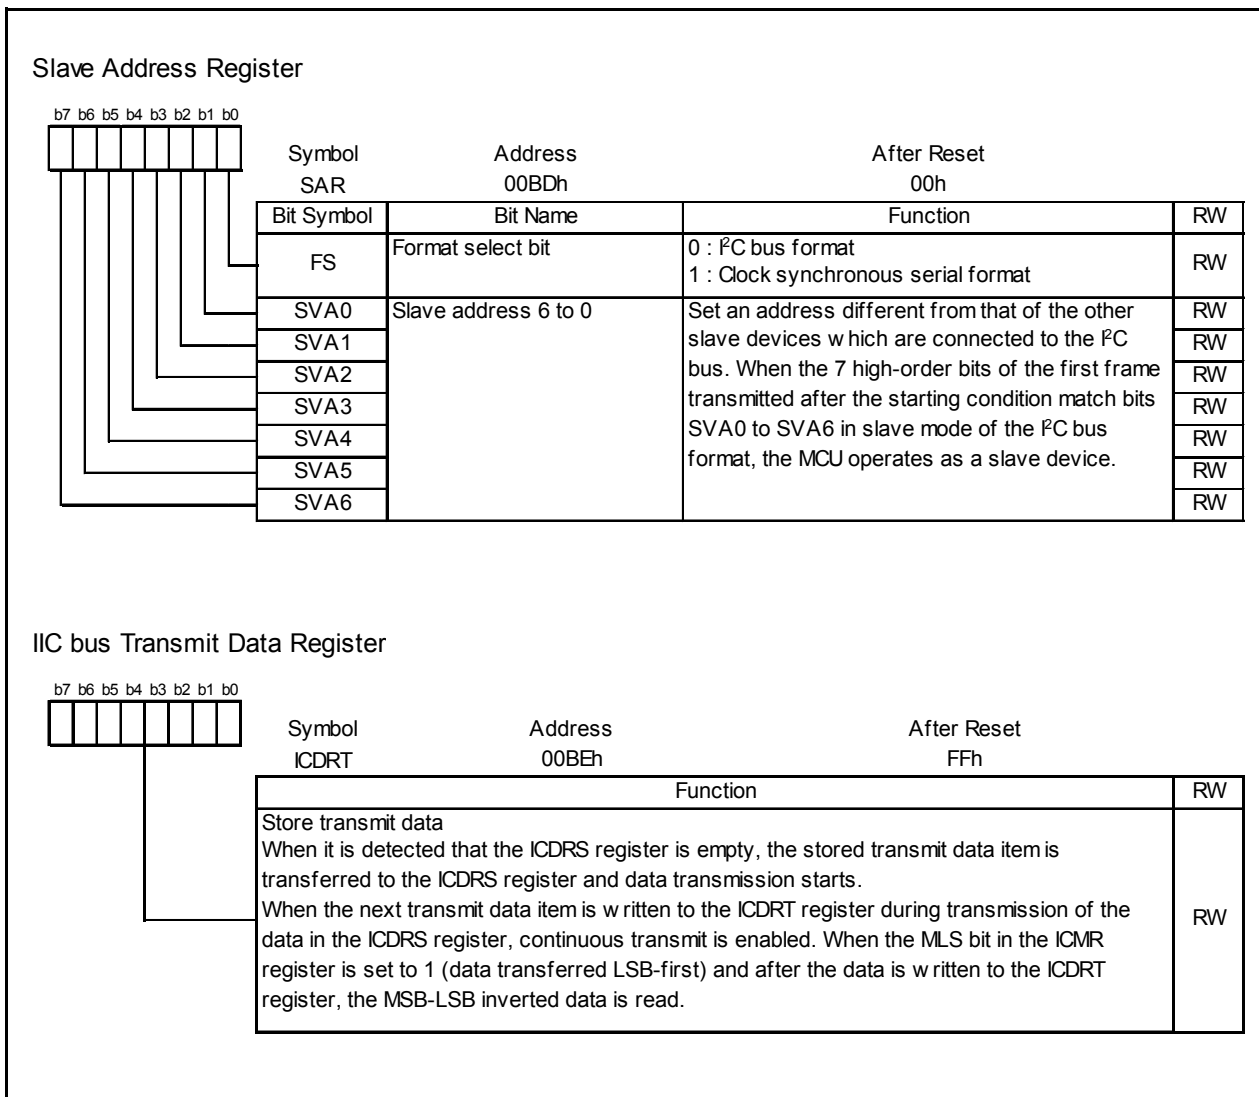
Slave Address Register

b7 b6 b5 b4 b3 b2 b1 b0

| Symbol | Address | After Reset |
|---|---|---|
| SAR | 00BDh | 00h |

| Bit Symbol | Bit Name | Function | RW |
|---|---|---|---|
| FS | Format select bit | 0 : I$^2$C bus format<br>1 : Clock synchronous serial format | RW |
| SVA0 | Slave address 6 to 0 | Set an address different from that of the other slave devices w hich are connected to the I$^2$C bus. When the 7 high-order bits of the first frame transmitted after the starting condition match bits SVA0 to SVA6 in slave mode of the I$^2$C bus format, the MCU operates as a slave device. | RW |
| SVA1 | | | RW |
| SVA2 | | | RW |
| SVA3 | | | RW |
| SVA4 | | | RW |
| SVA5 | | | RW |
| SVA6 | | | RW |

IIC bus Transmit Data Register

b7 b6 b5 b4 b3 b2 b1 b0

| Symbol | Address | After Reset |
|---|---|---|
| ICDRT | 00BEh | FFh |

| Function | RW |
|---|---|
| Store transmit data<br>When it is detected that the ICDRS register is empty, the stored transmit data item is transferred to the ICDRS register and data transmission starts.<br>When the next transmit data item is w ritten to the ICDRT register during transmission of the data in the ICDRS register, continuous transmit is enabled. When the MLS bit in the ICMR register is set to 1 (data transferred LSB-first) and after the data is w ritten to the ICDRT register, the MSB-LSB inverted data is read. | RW |